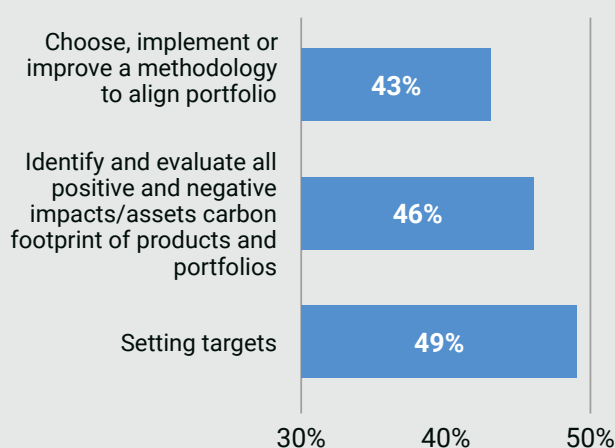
Choose, implement or improve a methodology to align portfolio

43%

Identify and evaluate all positive and negative impacts/assets carbon footprint of products and portfolios

46%

Setting targets

49%

30%
40%
50%